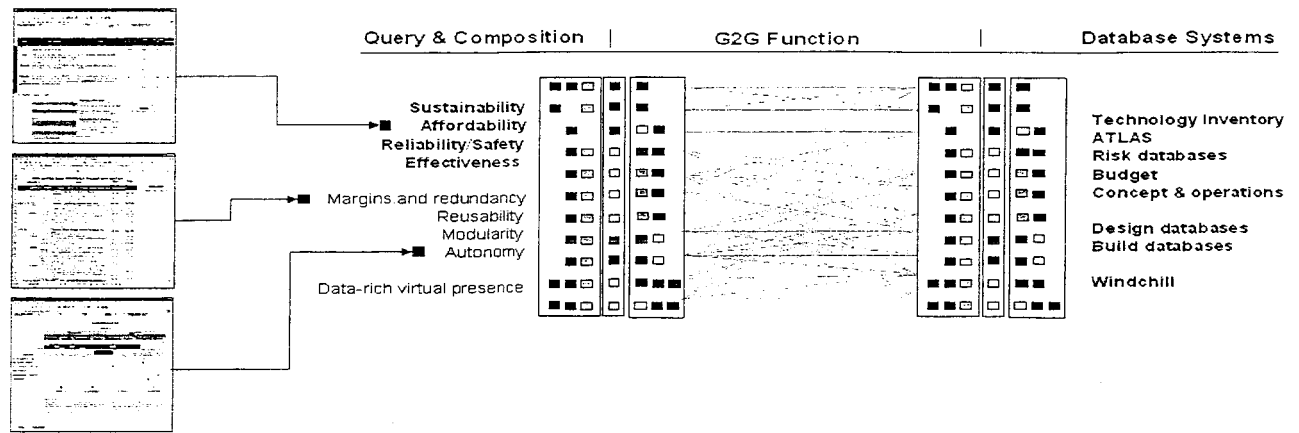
Query & Composition | G2G Function | Database Systems

Sustainability
Affordability
Reliability/Safety
Effectiveness

Margins and redundancy
Reusability
Modularity
Autonomy

Data-rich virtual presence

Technology Inventory
ATLAS
Risk databases
Budget
Concept & operations

Design databases
Build databases

Windchill